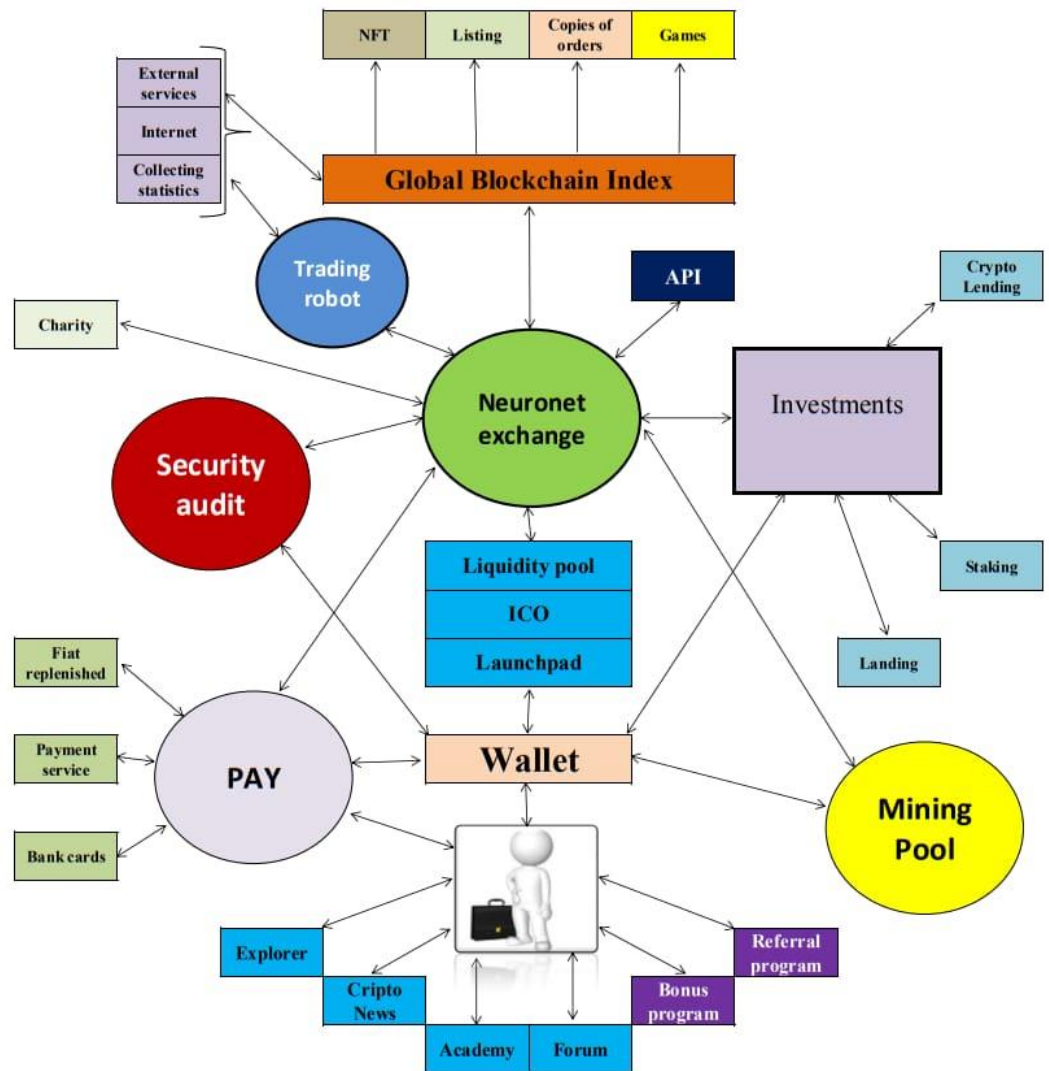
NFT
Listing
Copies of orders
Games

External services
Internet
Collecting statistics

Global Blockchain Index

Trading robot

API

Crypto Lending

Charity

Neuronet exchange

Investments

Security audit

Liquidity pool
ICO
Launchpad

Staking

Landing

Fiat replenished

Payment service

Bank cards

PAY

Wallet

Mining Pool

Explorer

Cripto News

Academy

Forum

Bonus program

Referral program